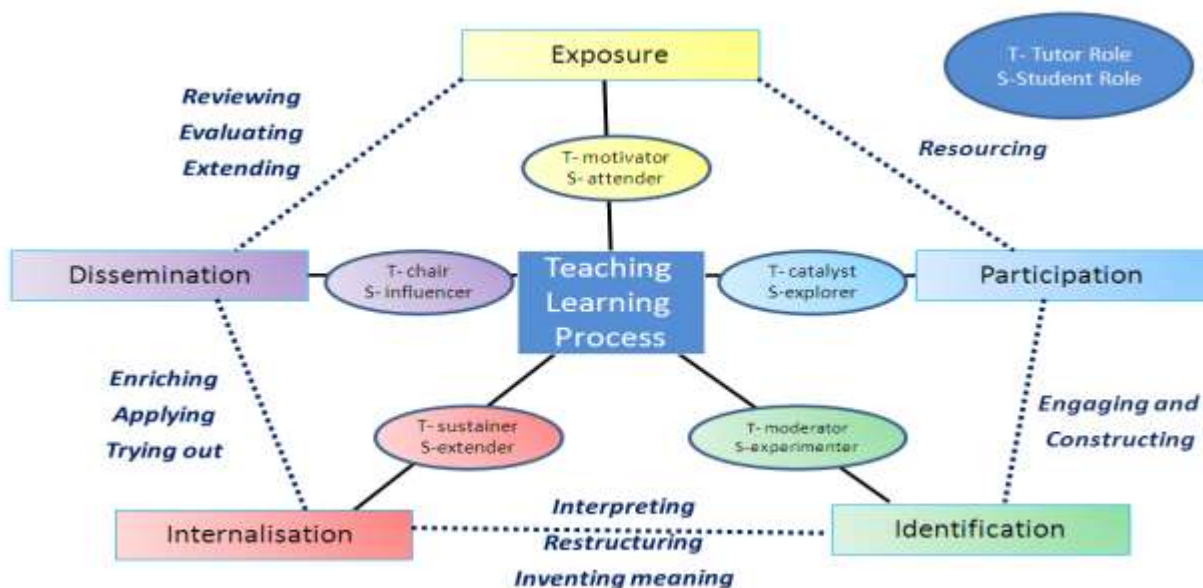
Exposure

T- Tutor Role
S-Student Role

Reviewing
Evaluating
Extending

Resourcing

T- motivator
S- attender

Dissemination

T- chair
S- influencer

Teaching Learning Process

T- catalyst
S-explorer

Participation

Enriching
Applying
Trying out

Engaging and
Constructing

T- sustainer
S-extender

T- moderator
S-experimenter

Internalisation

Interpreting
Restructuring
Inventing meaning

Identification